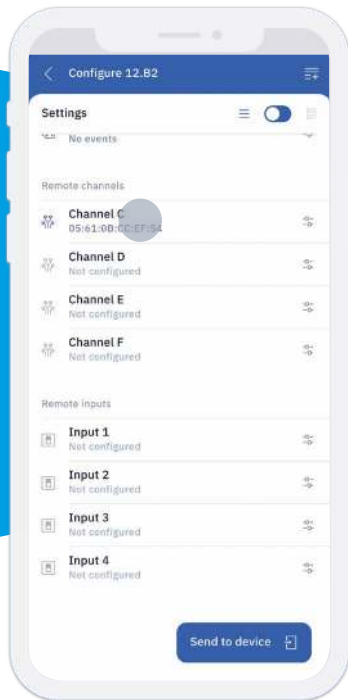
Configure 12.B2

Settings

No events

Remote channels

Channel C
05:61:0B:CC:EF:54

Channel D
Not configured

Channel E
Not configured

Channel F
Not configured

Remote inputs

Input 1
Not configured

Input 2
Not configured

Input 3
Not configured

Input 4
Not configured

Send to device